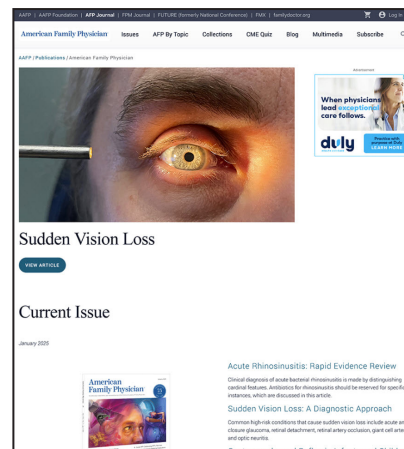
AAFP | AAFP Foundation | AFP Journal | FPM Journal | FUTURE (formerly National Conference) | FMX | familydoctor.org

Log In

American Family Physician Issues AFP By Topic Collections CME Quiz Blog Multimedia Subscribe

AAFP | Publications | American Family Physician

Advertisement

When physicians lead exceptional care follows.

duly

Practice with purpose at Duly LEARN MORE

Sudden Vision Loss

VIEW ARTICLE

Current Issue

January 2025

American Family Physician

Acute Rhinosinusitis: Rapid Evidence Review

Clinical diagnosis of acute bacterial rhinosinusitis is made by distinguishing cardinal features. Antibiotics for rhinosinusitis should be reserved for specific instances, which are discussed in this article.

Sudden Vision Loss: A Diagnostic Approach

Common high-risk conditions that cause sudden vision loss include acute angle-closure glaucoma, retinal detachment, retinal artery occlusion, giant cell arteritis, and optic neuritis.

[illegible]